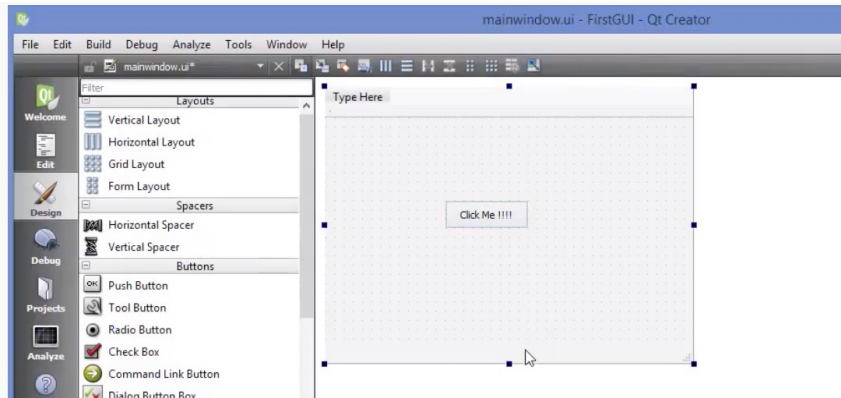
mainwindow.ui - FirstGUI - Qt Creator

File Edit Build Debug Analyze Tools Window Help

mainwindow.ui*

Welcome
Edit
Design
Debug
Projects
Analyze

Filter
Layouts
Vertical Layout
Horizontal Layout
Grid Layout
Form Layout
Spacers
Horizontal Spacer
Vertical Spacer
Buttons
Push Button
Tool Button
Radio Button
Check Box
Command Link Button
Dialog Button Box

Type Here

Click Me !!!!